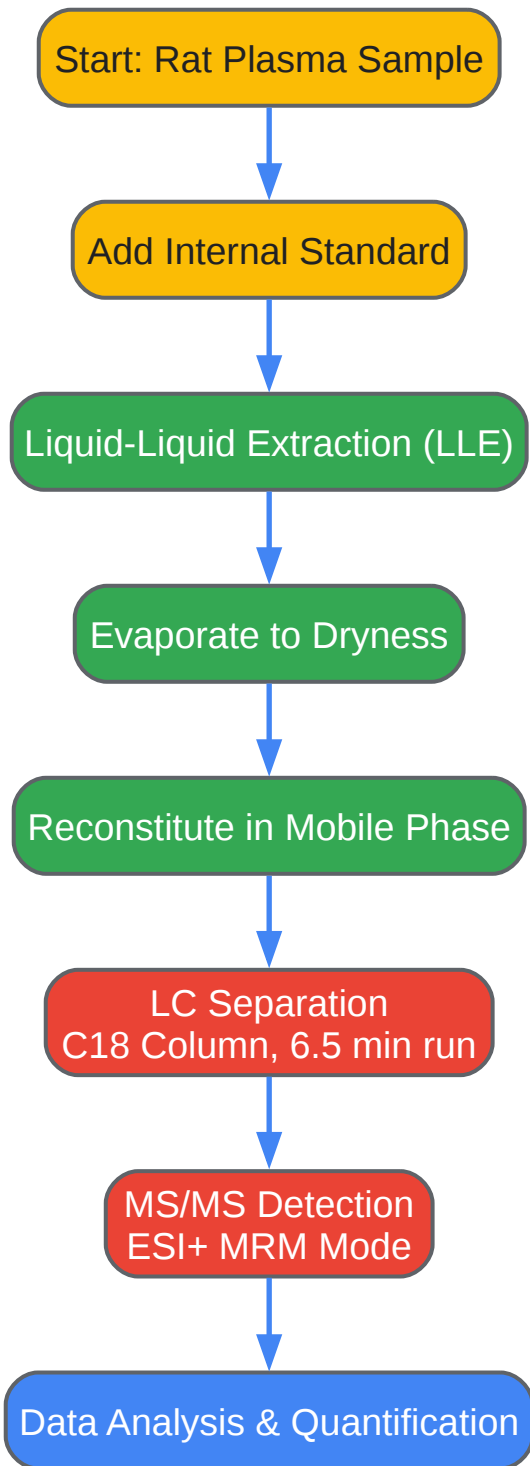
Start: Rat Plasma Sample

Add Internal Standard

Liquid-Liquid Extraction (LLE)

Evaporate to Dryness

Reconstitute in Mobile Phase

LC Separation
C18 Column, 6.5 min run

MS/MS Detection
ESI+ MRM Mode

Data Analysis & Quantification